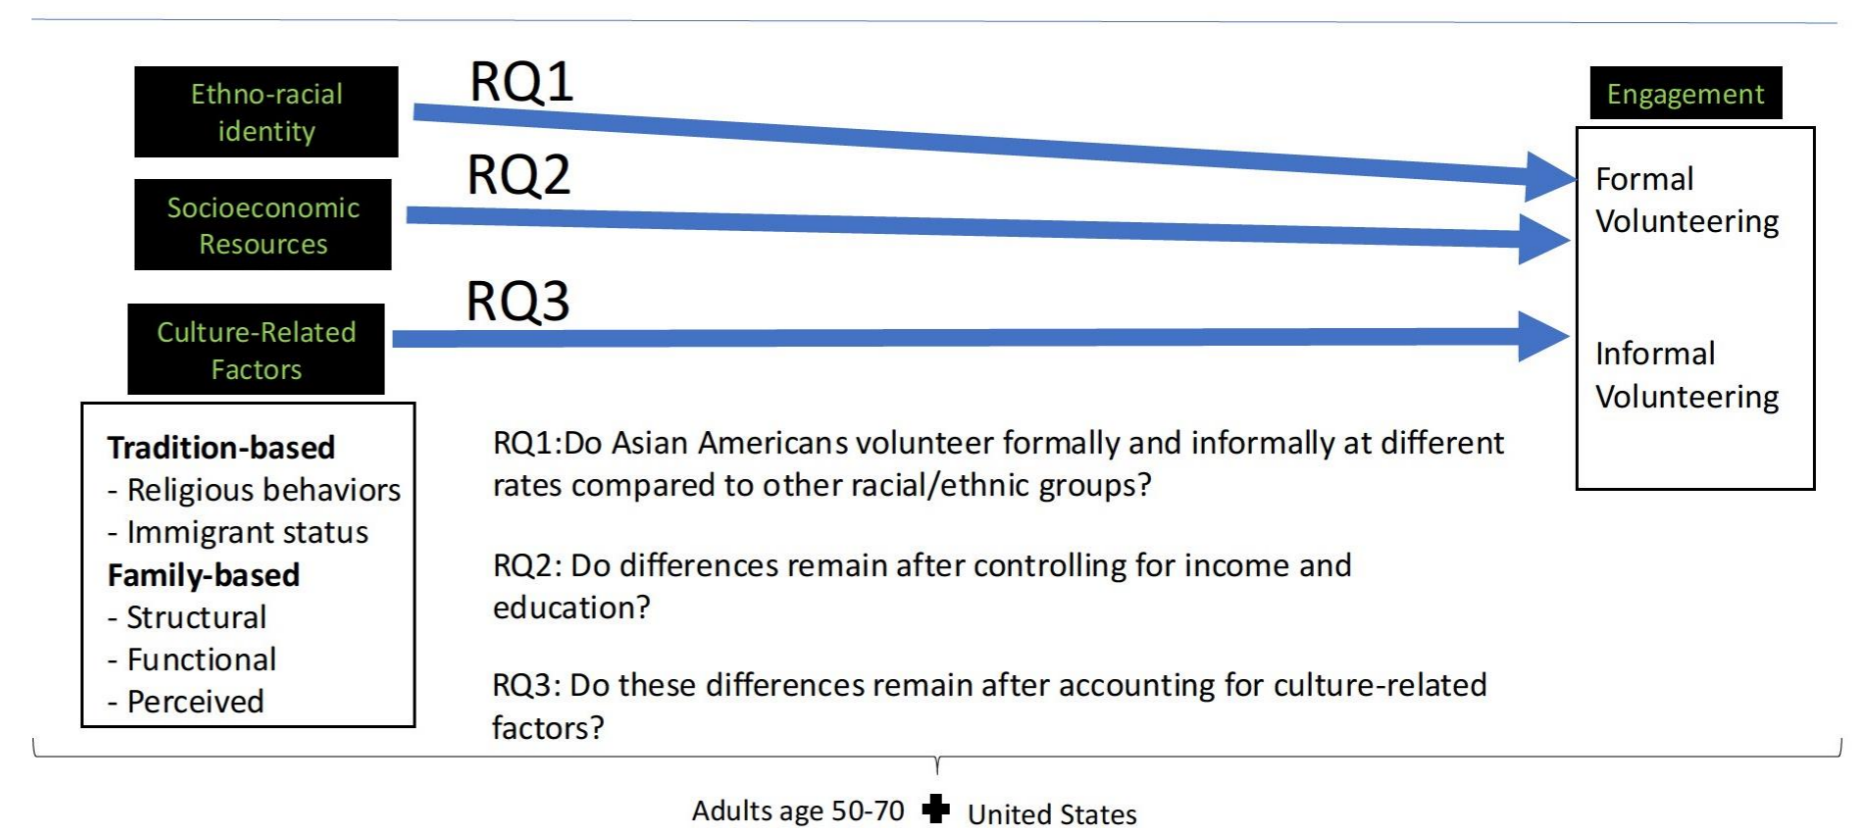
Ethno-racial identity

RQ1

Engagement

RQ2

Socioeconomic Resources

Formal Volunteering

RQ3

Culture-Related Factors

Informal Volunteering

**Tradition-based**
- Religious behaviors
- Immigrant status
**Family-based**
- Structural
- Functional
- Perceived

RQ1:Do Asian Americans volunteer formally and informally at different rates compared to other racial/ethnic groups?

RQ2: Do differences remain after controlling for income and education?

RQ3: Do these differences remain after accounting for culture-related factors?

Adults age 50-70 ✚ United States